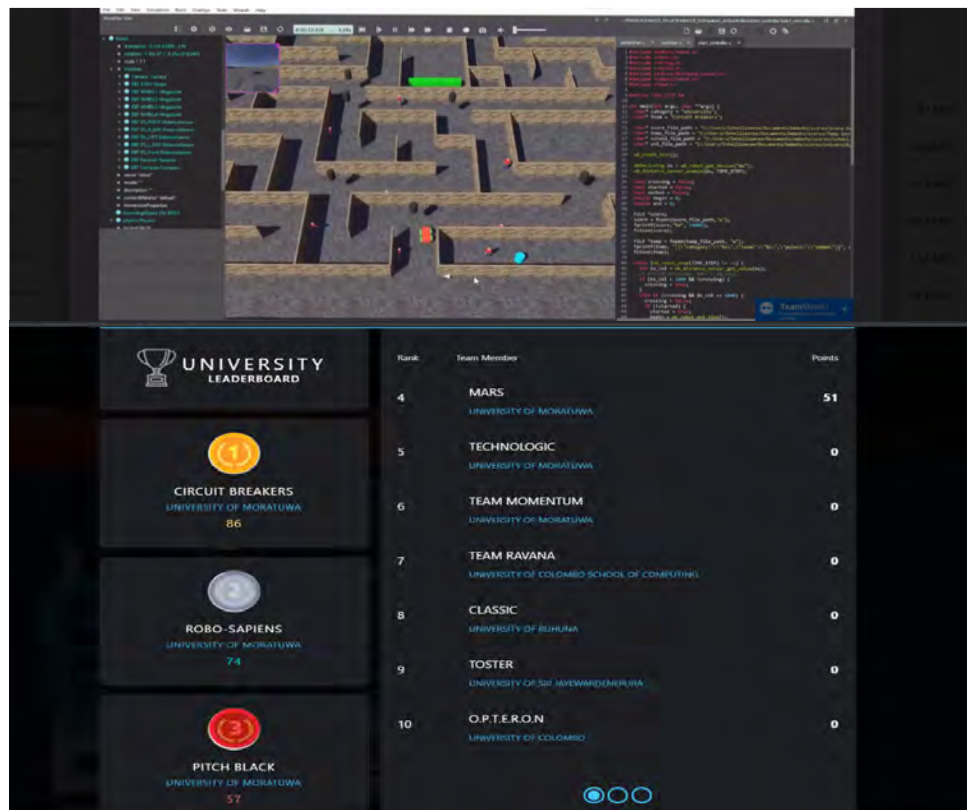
UNIVERSITY
LEADERBOARD

1
CIRCUIT BREAKERS
UNIVERSITY OF MORATUWA
86

2
ROBO-SAPIENS
UNIVERSITY OF MORATUWA
74

3
PITCH BLACK
UNIVERSITY OF MORATUWA
57

| Rank | Team Member | Points |
|---|---|---|
| 4 | MARS UNIVERSITY OF MORATUWA | 51 |
| 5 | TECHNOLOGIC UNIVERSITY OF MORATUWA | 0 |
| 6 | TEAM MOMENTUM UNIVERSITY OF MORATUWA | 0 |
| 7 | TEAM RAVANA UNIVERSITY OF COLOMBO SCHOOL OF COMPUTING | 0 |
| 8 | CLASSIC UNIVERSITY OF RUHUNA | 0 |
| 9 | TOSTER UNIVERSITY OF SRI JAYEWARDENEPURA | 0 |
| 10 | O.P.T.E.R.O.N UNIVERSITY OF COLOMBO | 0 |